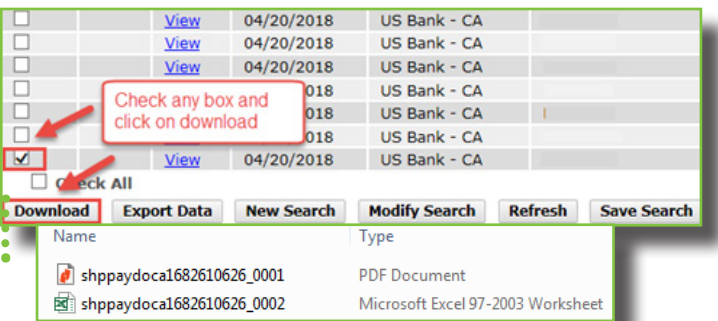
| | | | |
|---|---|---|---|
| ☐ | View | 04/20/2018 | US Bank - CA |
| ☐ | View | 04/20/2018 | US Bank - CA |
| ☐ | View | 04/20/2018 | US Bank - CA |
| ☐ | | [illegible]018 | US Bank - CA |
| ☐ | | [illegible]018 | US Bank - CA |
| ☐ | | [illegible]018 | US Bank - CA |
| ☑ | View | 04/20/2018 | US Bank - CA |

Check any box and click on download

☐ Check All

Download | Export Data | New Search | Modify Search | Refresh | Save Search

| Name | Type |
|---|---|
| shppaydoca1682610626_0001 | PDF Document |
| shppaydoca1682610626_0002 | Microsoft Excel 97-2003 Worksheet |